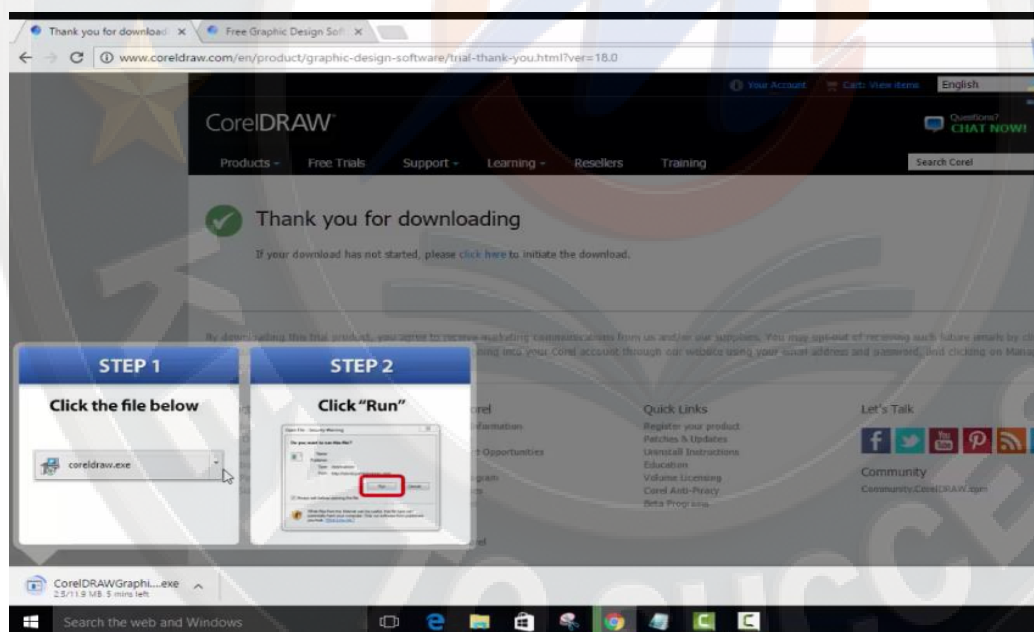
Thank you for download ×
Free Graphic Design Sof ×
www.coreldraw.com/en/product/graphic-design-software/trial-thank-you.html?ver=18.0

Your Account
Cart: View items
English

CorelDRAW
Questions?
CHAT NOW!

Products
Free Trials
Support
Learning
Resellers
Training
Search Corel

Thank you for downloading

If your download has not started, please click here to initiate the download.

By downloading this trial product, you agree to receive marketing communications from us and/or our suppliers. You may opt-out of receiving such future emails by cl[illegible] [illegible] into your Corel account through our website using your email address and password, and clicking on Mana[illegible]

STEP 1
Click the file below
coreldraw.exe

STEP 2
Click "Run"
Open File - Security Warning
Do you want to run this file?
Run
Cancel

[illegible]orel
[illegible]nformation
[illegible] Opportunities
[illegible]gram

Quick Links
Register your product
Patches & Updates
Uninstall Instructions
Education
Volume Licensing
Corel Anti-Piracy
Beta Programs

Let's Talk
Community
Community.CorelDRAW.com

CorelDRAWGraphi....exe
2.5/11.9 MB, 5 mins left

Search the web and Windows